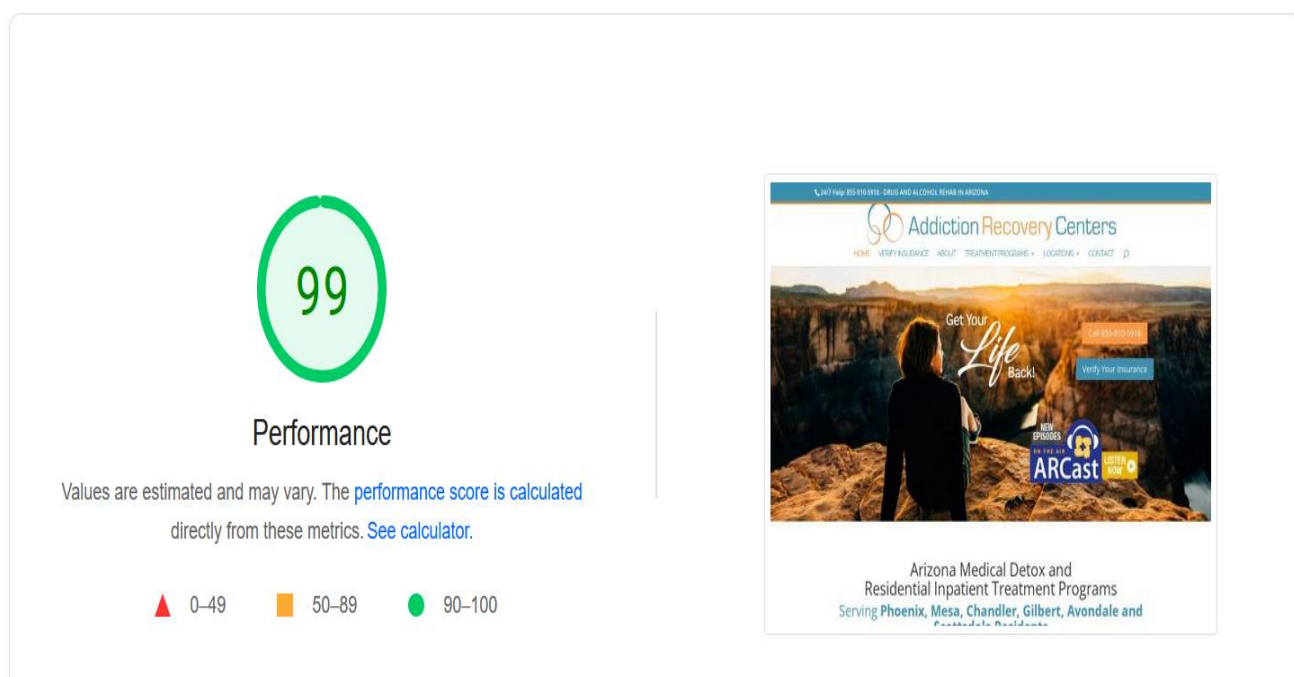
99

Performance

Values are estimated and may vary. The performance score is calculated directly from these metrics. See calculator.

0–49 50–89 90–100

24/7 Help: 855-910-0918 - DRUG AND ALCOHOL REHAB IN ARIZONA

Addiction Recovery Centers

HOME VERIFY INSURANCE ABOUT TREATMENT PROGRAMS LOCATIONS CONTACT

Get Your Life Back!

Call 855-910-0918

Verify Your Insurance

NEW EPISODES ON THE AIR ARCast LISTEN NOW

Arizona Medical Detox and Residential Inpatient Treatment Programs

Serving Phoenix, Mesa, Chandler, Gilbert, Avondale and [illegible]